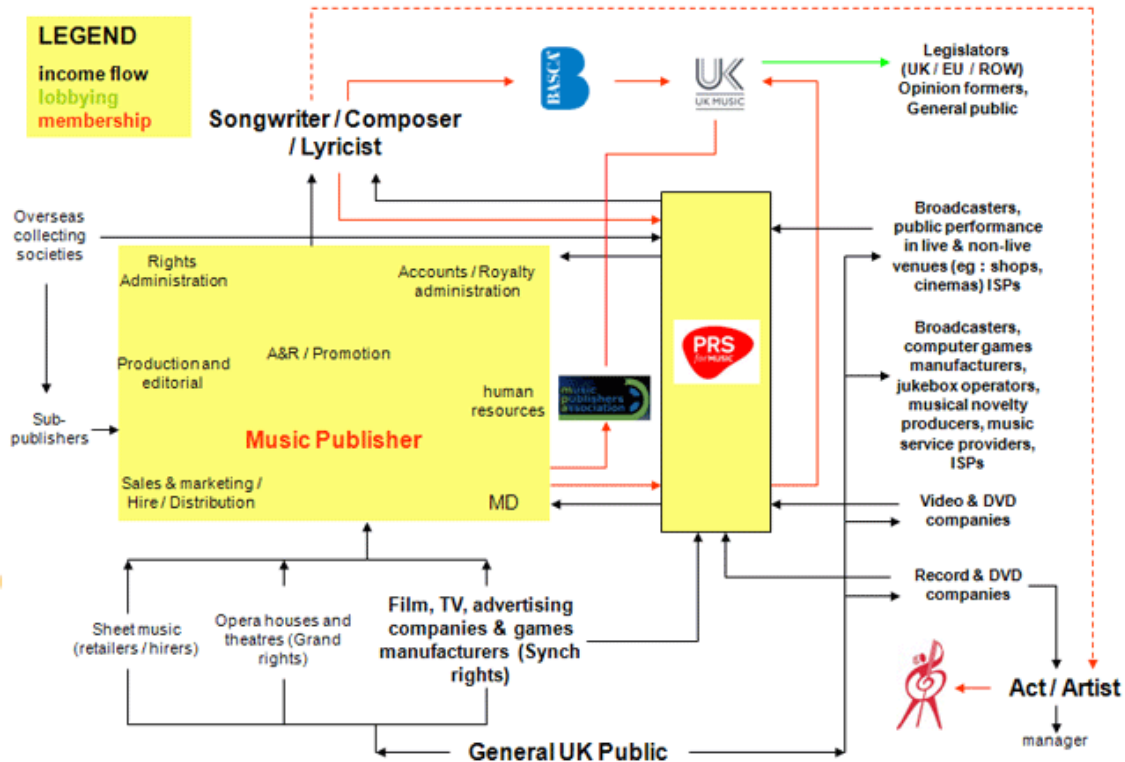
LEGEND
income flow
lobbying
membership

Songwriter / Composer / Lyricist

BASCA

UK
UK MUSIC

Legislators (UK / EU / ROW) Opinion formers, General public

Overseas collecting societies

Rights Administration

Accounts / Royalty administration

Production and editorial

A&R / Promotion

human resources

music publishers association

PRS for MUSIC

Sub-publishers

Music Publisher

Sales & marketing / Hire / Distribution

MD

Broadcasters, public performance in live & non-live venues (eg : shops, cinemas) ISPs

Broadcasters, computer games manufacturers, jukebox operators, musical novelty producers, music service providers, ISPs

Video & DVD companies

Record & DVD companies

Sheet music (retailers / hirers)

Opera houses and theatres (Grand rights)

Film, TV, advertising companies & games manufacturers (Synch rights)

Act / Artist

manager

General UK Public